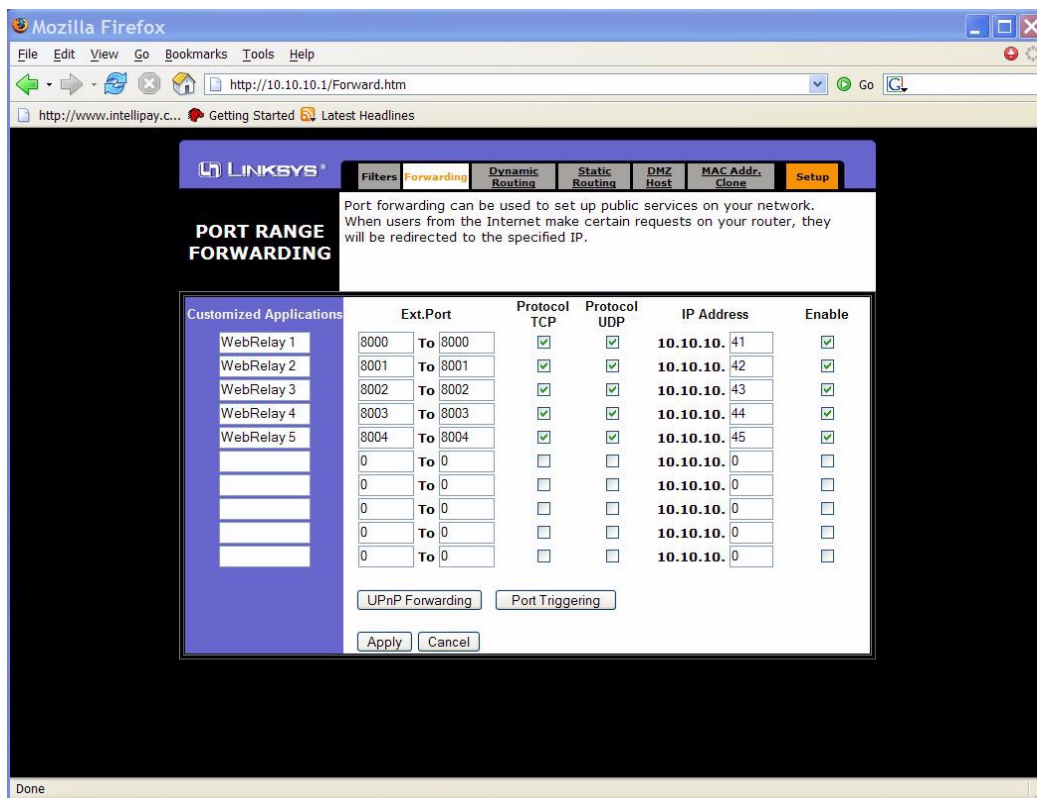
Mozilla Firefox

File Edit View Go Bookmarks Tools Help

http://10.10.10.1/Forward.htm

Go

http://www.intellipay.c... Getting Started Latest Headlines

LINKSYS®

Filters Forwarding Dynamic Routing Static Routing DMZ Host MAC Addr. Clone Setup

PORT RANGE FORWARDING

Port forwarding can be used to set up public services on your network. When users from the Internet make certain requests on your router, they will be redirected to the specified IP.

| Customized Applications | Ext.Port | | Protocol TCP | Protocol UDP | IP Address | Enable |
|---|---|---|---|---|---|---|
| WebRelay 1 | 8000 | To 8000 | ☑ | ☑ | 10.10.10. 41 | ☑ |
| WebRelay 2 | 8001 | To 8001 | ☑ | ☑ | 10.10.10. 42 | ☑ |
| WebRelay 3 | 8002 | To 8002 | ☑ | ☑ | 10.10.10. 43 | ☑ |
| WebRelay 4 | 8003 | To 8003 | ☑ | ☑ | 10.10.10. 44 | ☑ |
| WebRelay 5 | 8004 | To 8004 | ☑ | ☑ | 10.10.10. 45 | ☑ |
| | 0 | To 0 | ☐ | ☐ | 10.10.10. 0 | ☐ |
| | 0 | To 0 | ☐ | ☐ | 10.10.10. 0 | ☐ |
| | 0 | To 0 | ☐ | ☐ | 10.10.10. 0 | ☐ |
| | 0 | To 0 | ☐ | ☐ | 10.10.10. 0 | ☐ |
| | 0 | To 0 | ☐ | ☐ | 10.10.10. 0 | ☐ |

UPnP Forwarding Port Triggering

Apply Cancel

Done